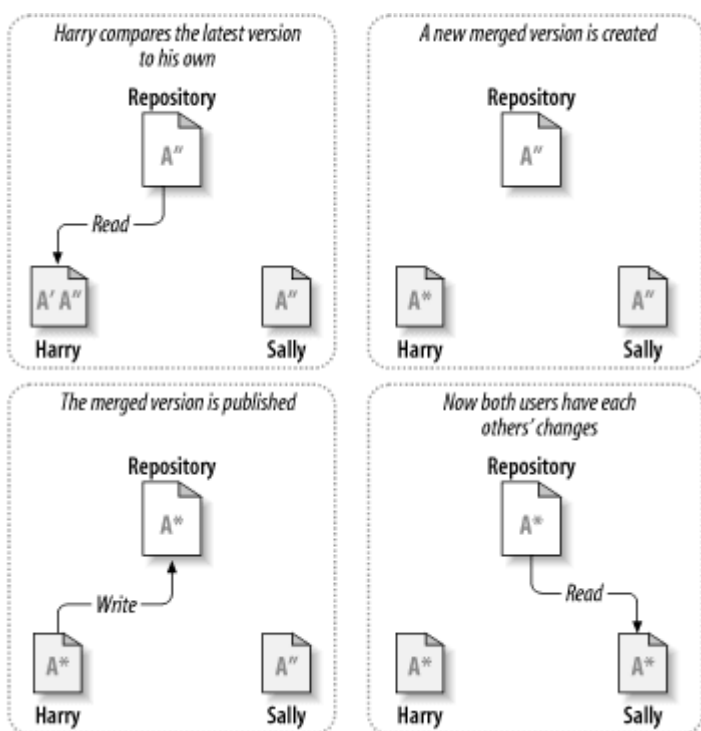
Harry compares the latest version to his own

Repository

A''

Read

A' A''

Harry

A''

Sally

A new merged version is created

Repository

A''

A*

Harry

A''

Sally

The merged version is published

Repository

A*

Write

A*

Harry

A''

Sally

Now both users have each others' changes

Repository

A*

Read

A*

Harry

A*

Sally